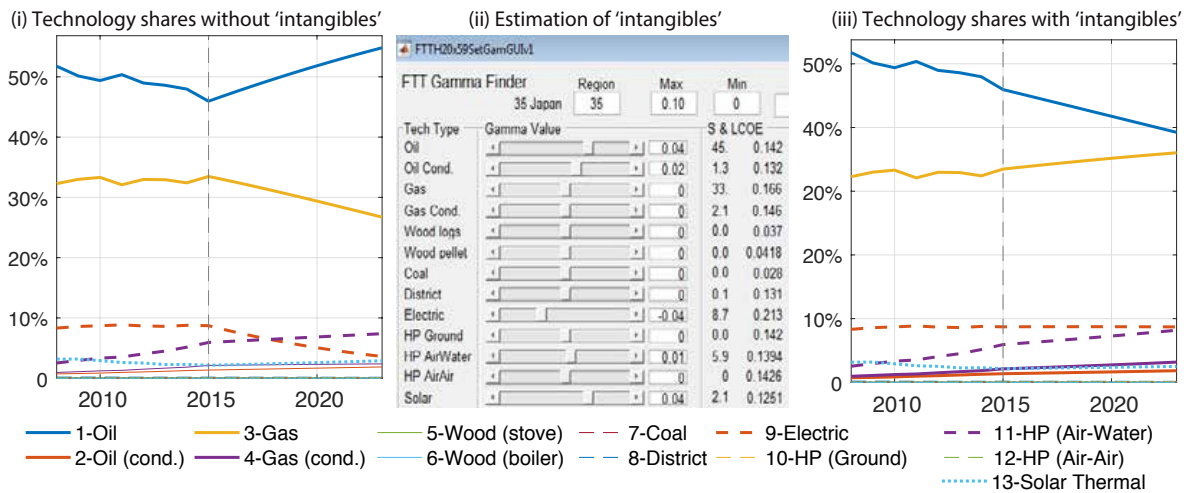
(i) Technology shares without 'intangibles'

50%
40%
30%
20%
10%
0
2010
2015
2020

(ii) Estimation of 'intangibles'

FTTH20x59SetGamGUIv1

FTT Gamma Finder

Region
35 Japan 35

Max
0.10

Min
0

| Tech Type | Gamma Value | S & LCOE | |
|---|---|---|---|
| Oil | 0.04 | 45. | 0.142 |
| Oil Cond. | 0.02 | 1.3 | 0.132 |
| Gas | 0 | 33. | 0.166 |
| Gas Cond. | 0 | 2.1 | 0.146 |
| Wood logs | 0 | 0.0 | 0.037 |
| Wood pellet | 0 | 0.0 | 0.0418 |
| Coal | 0 | 0.0 | 0.028 |
| District | 0 | 0.1 | 0.131 |
| Electric | -0.04 | 8.7 | 0.213 |
| HP Ground | 0 | 0.0 | 0.142 |
| HP AirWater | 0.01 | 5.9 | 0.1394 |
| HP AirAir | 0 | 0 | 0.1426 |
| Solar | 0.04 | 2.1 | 0.1251 |

(iii) Technology shares with 'intangibles'

50%
40%
30%
20%
10%
0
2010
2015
2020

1-Oil
2-Oil (cond.)
3-Gas
4-Gas (cond.)
5-Wood (stove)
6-Wood (boiler)
7-Coal
8-District
9-Electric
10-HP (Ground)
11-HP (Air-Water)
12-HP (Air-Air)
13-Solar Thermal